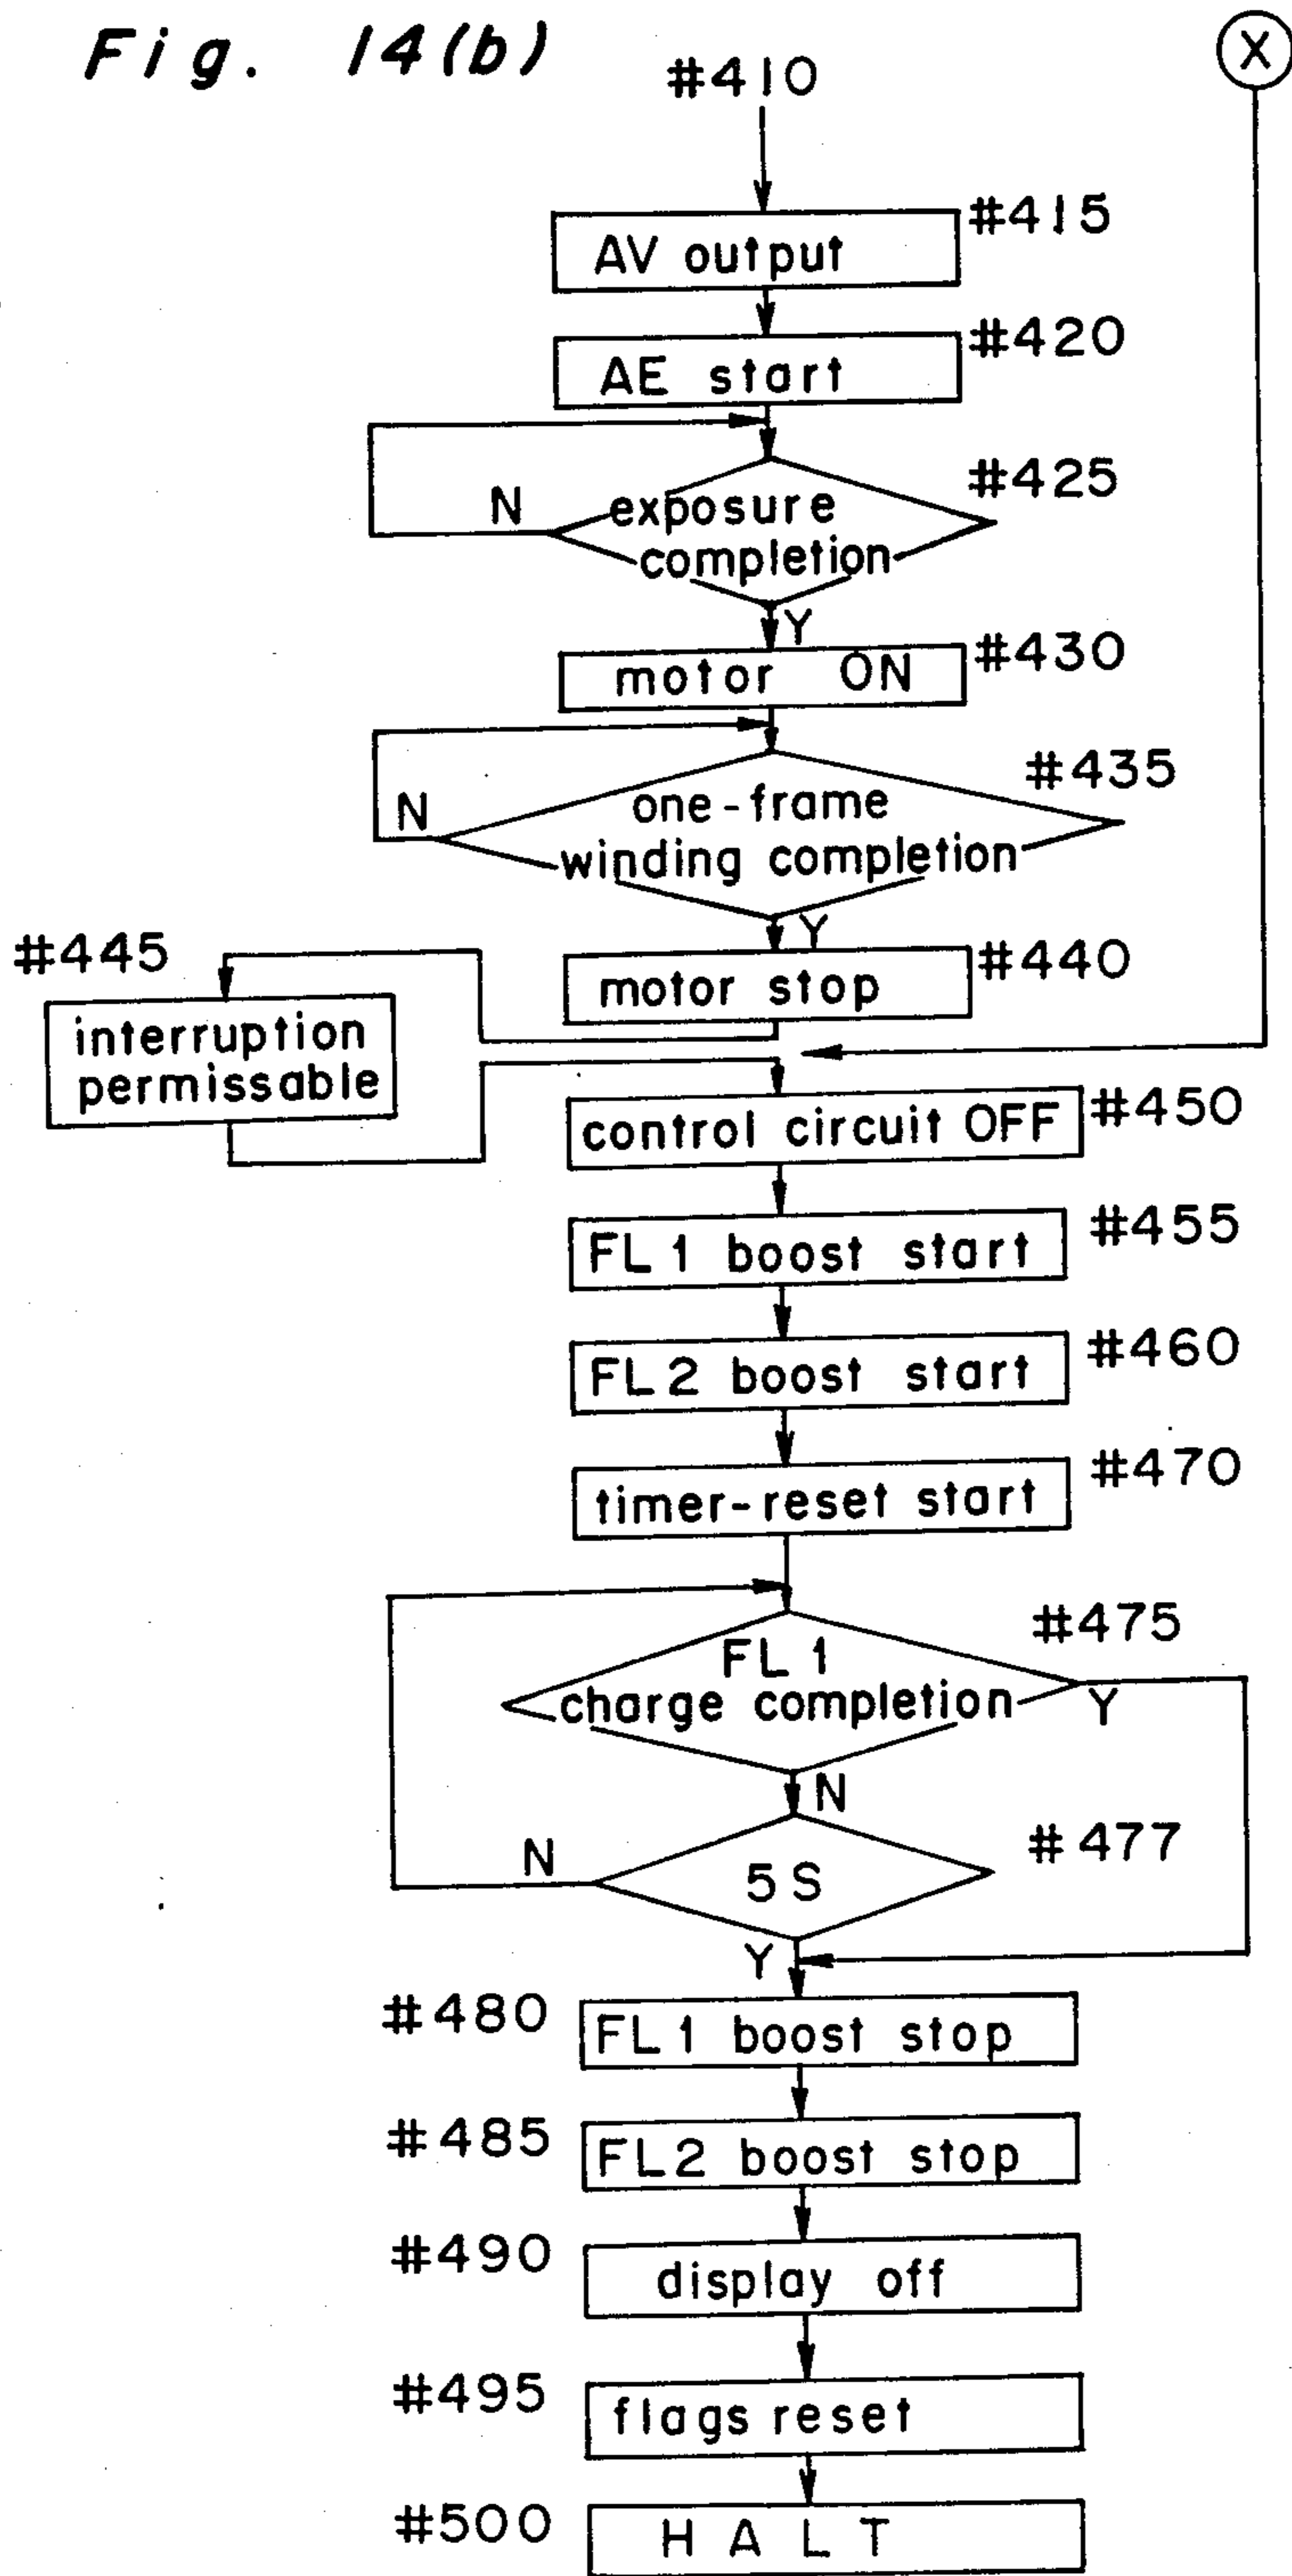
Fig. 14(b)

#410

X

AV output #415

AE start #420

N exposure completion #425

Y

motor ON #430

N one-frame winding completion #435

Y

motor stop #440

#445 interruption permissable

control circuit OFF #450

FL1 boost start #455

FL2 boost start #460

timer-reset start #470

FL1 charge completion #475

Y

N

N 5S #477

Y

#480 FL1 boost stop

#485 FL2 boost stop

#490 display off

#495 flags reset

#500 HALT